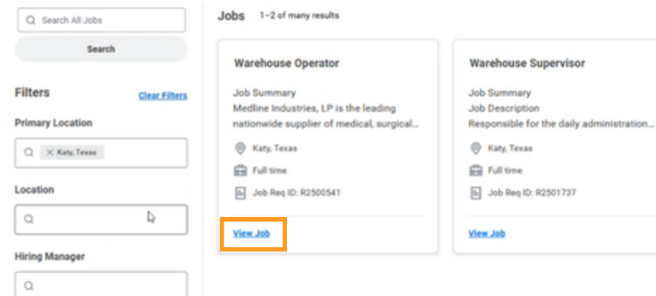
Search All Jobs

Search

Filters

Clear Filters

Primary Location

Katy, Texas

Location

Hiring Manager

Jobs 1–2 of many results

Warehouse Operator

Job Summary

Medline Industries, LP is the leading nationwide supplier of medical, surgical...

Katy, Texas

Full time

Job Req ID: R2500541

View Job

Warehouse Supervisor

Job Summary

Job Description

Responsible for the daily administration...

Katy, Texas

Full time

Job Req ID: R2501737

View Job